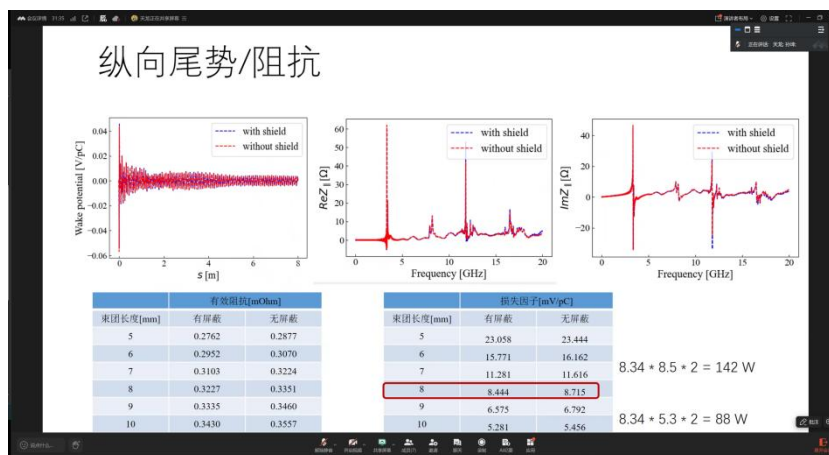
纵向尾势/阻抗

Wake potential [V/pC]
0.04
0.02
0.00
−0.02
−0.04
−0.06
0 2 4 6 8
s [m]
with shield
without shield

$ReZ_{\parallel}[\Omega]$
60
50
40
30
20
10
0
0 5 10 15 20
Frequency [GHz]
with shield
without shield

$ImZ_{\parallel}[\Omega]$
20
0
−20
0 5 10 15 20
Frequency [GHz]
with shield
without shield

| 束团长度[mm] | 有效阻抗[mOhm] 有屏蔽 | 无屏蔽 |
|---|---|---|
| 5 | 0.2762 | 0.2877 |
| 6 | 0.2952 | 0.3070 |
| 7 | 0.3103 | 0.3224 |
| 8 | 0.3227 | 0.3351 |
| 9 | 0.3335 | 0.3460 |
| 10 | 0.3430 | 0.3557 |

| 束团长度[mm] | 损失因子[mV/pC] 有屏蔽 | 无屏蔽 |
|---|---|---|
| 5 | 23.058 | 23.444 |
| 6 | 15.771 | 16.162 |
| 7 | 11.281 | 11.616 |
| 8 | 8.444 | 8.715 |
| 9 | 6.575 | 6.792 |
| 10 | 5.281 | 5.456 |

8.34 * 8.5 * 2 = 142 W

8.34 * 5.3 * 2 = 88 W